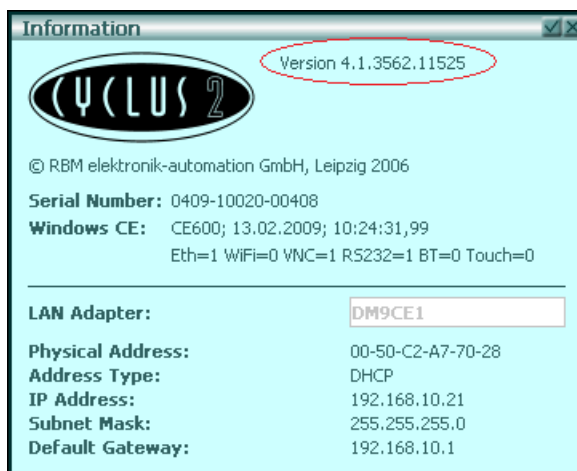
Information

Version 4.1.3562.11525

CYCLUS 2

© RBM elektronik-automation GmbH, Leipzig 2006

Serial Number: 0409-10020-00408
Windows CE: CE600; 13.02.2009; 10:24:31,99
Eth=1 WiFi=0 VNC=1 RS232=1 BT=0 Touch=0

LAN Adapter: DM9CE1

Physical Address: 00-50-C2-A7-70-28
Address Type: DHCP
IP Address: 192.168.10.21
Subnet Mask: 255.255.255.0
Default Gateway: 192.168.10.1